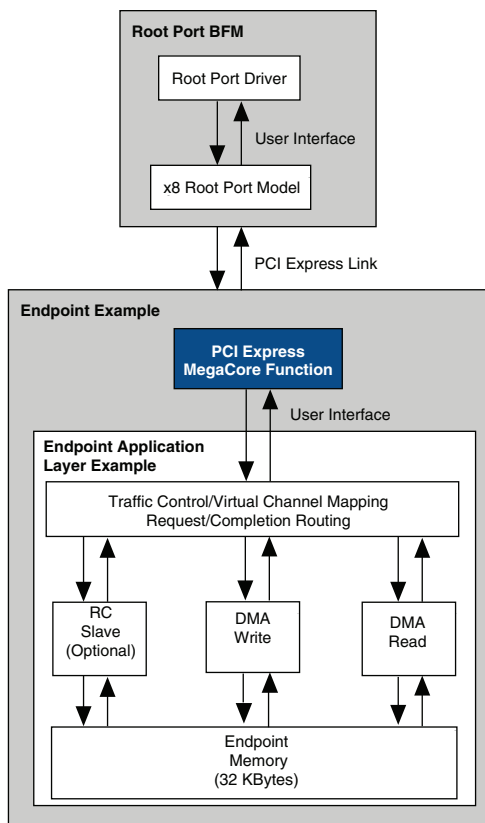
Root Port BFM

Root Port Driver

User Interface

x8 Root Port Model

PCI Express Link

Endpoint Example

PCI Express MegaCore Function

User Interface

Endpoint Application Layer Example

Traffic Control/Virtual Channel Mapping
Request/Completion Routing

RC
Slave
(Optional)

DMA
Write

DMA
Read

Endpoint
Memory
(32 KBytes)